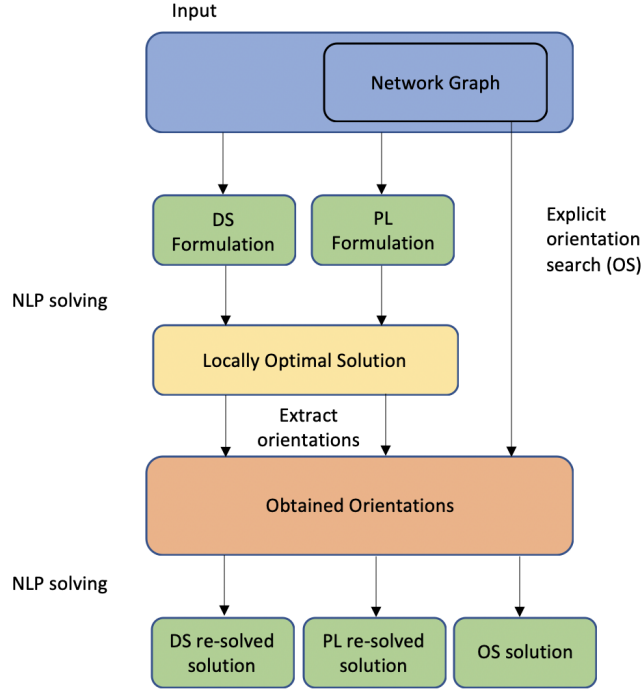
Input

Network Graph

DS Formulation

PL Formulation

Explicit orientation search (OS)

NLP solving

Locally Optimal Solution

Extract orientations

Obtained Orientations

NLP solving

DS re-solved solution

PL re-solved solution

OS solution